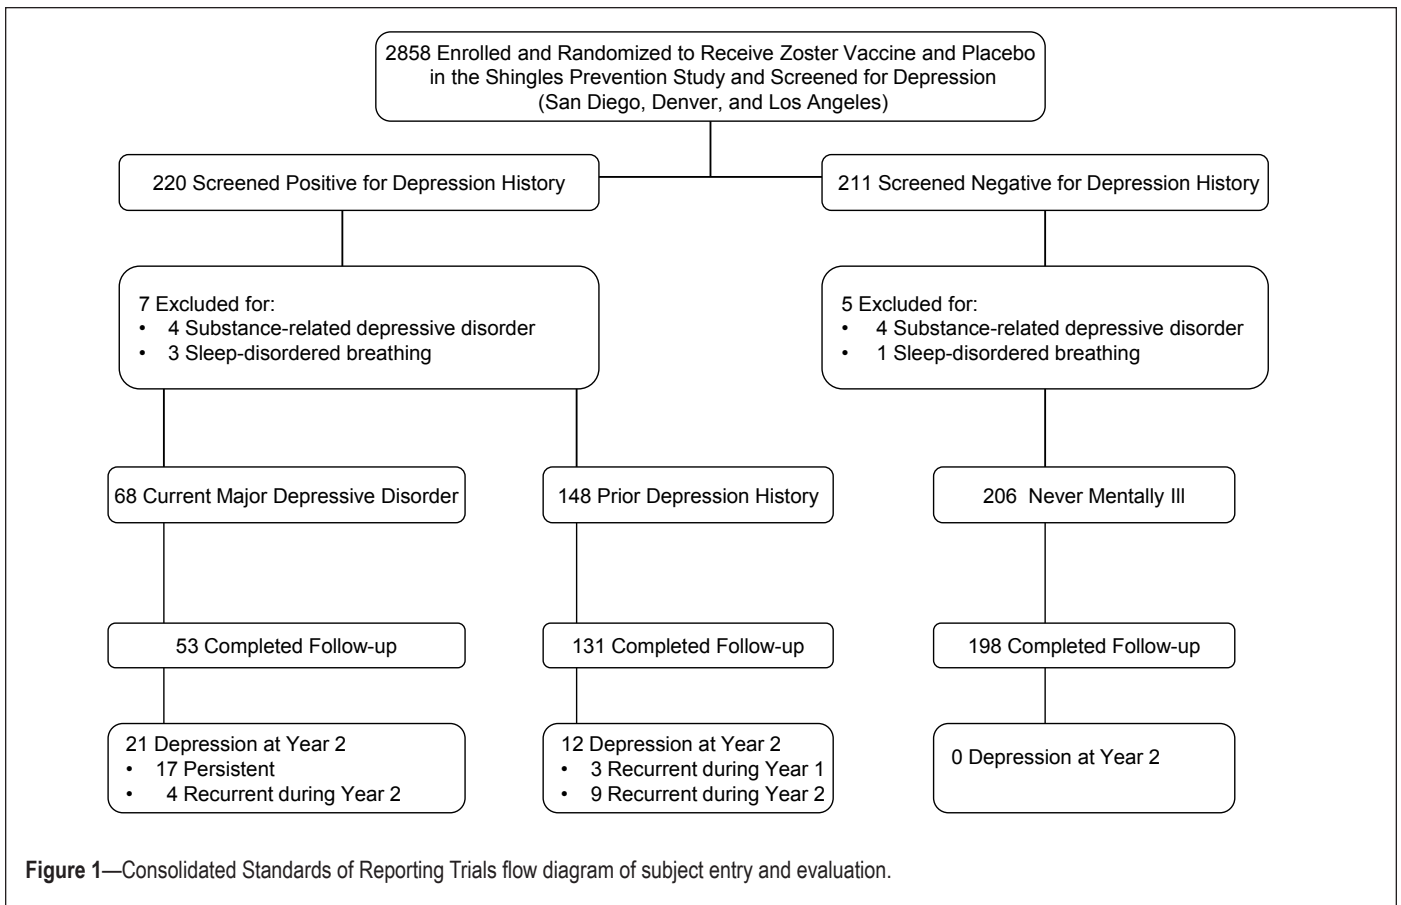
2858 Enrolled and Randomized to Receive Zoster Vaccine and Placebo in the Shingles Prevention Study and Screened for Depression (San Diego, Denver, and Los Angeles)

220 Screened Positive for Depression History

211 Screened Negative for Depression History

7 Excluded for:
• 4 Substance-related depressive disorder
• 3 Sleep-disordered breathing

5 Excluded for:
• 4 Substance-related depressive disorder
• 1 Sleep-disordered breathing

68 Current Major Depressive Disorder

148 Prior Depression History

206 Never Mentally Ill

53 Completed Follow-up

131 Completed Follow-up

198 Completed Follow-up

21 Depression at Year 2
• 17 Persistent
• 4 Recurrent during Year 2

12 Depression at Year 2
• 3 Recurrent during Year 1
• 9 Recurrent during Year 2

0 Depression at Year 2

Figure 1—Consolidated Standards of Reporting Trials flow diagram of subject entry and evaluation.